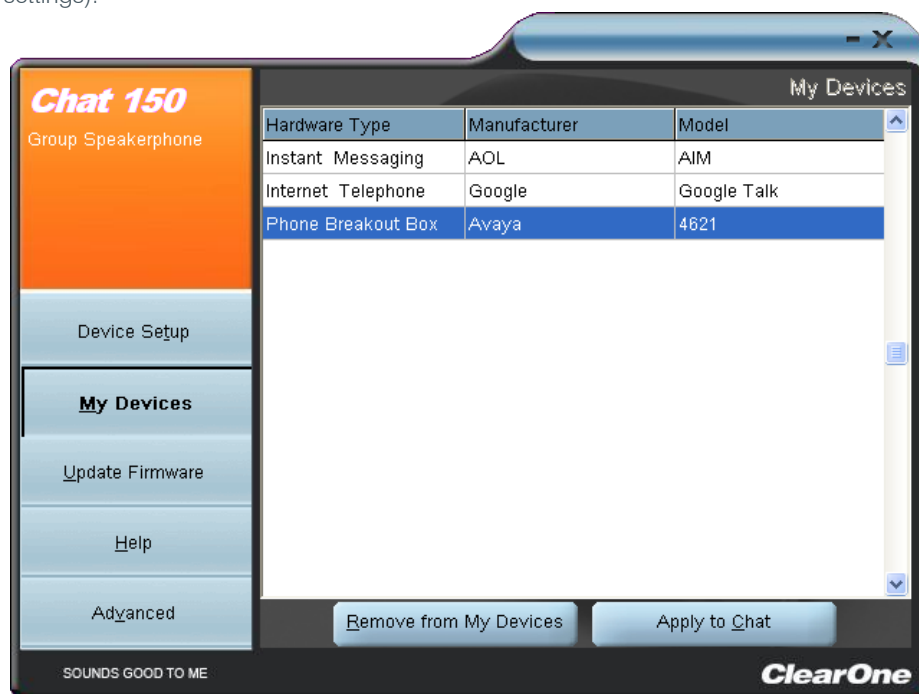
settings).

- X

Chat 150
Group Speakerphone

My Devices

| Hardware Type | Manufacturer | Model |
|---|---|---|
| Instant Messaging | AOL | AIM |
| Internet Telephone | Google | Google Talk |
| Phone Breakout Box | Avaya | 4621 |

Device Setup

My Devices

Update Firmware

Help

Advanced

Remove from My Devices

Apply to Chat

SOUNDS GOOD TO ME

ClearOne